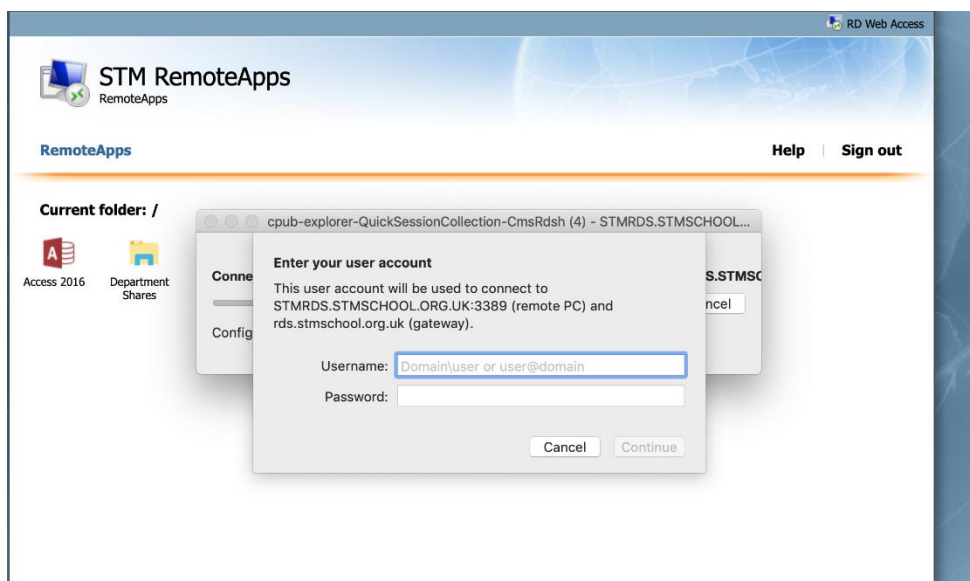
RD Web Access

STM RemoteApps
RemoteApps

RemoteApps

Help | Sign out

Current folder: /

Access 2016

Department Shares

cpub-explorer-QuickSessionCollection-CmsRdsh (4) - STMRDS.STMSCHOOL...

Conne

S.STMSC

ncel

Config

Enter your user account

This user account will be used to connect to STMRDS.STMSCHOOL.ORG.UK:3389 (remote PC) and rds.stmschool.org.uk (gateway).

Username: Domain\user or user@domain

Password:

Cancel

Continue